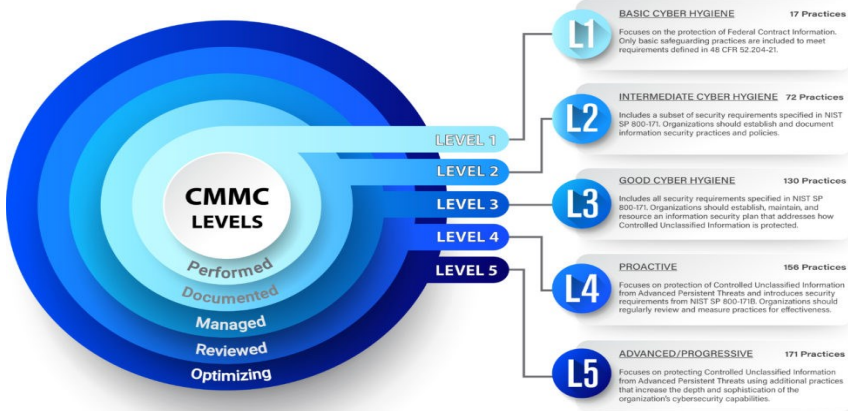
CMMC LEVELS

Performed

Documented

Managed

Reviewed

Optimizing

LEVEL 1

LEVEL 2

LEVEL 3

LEVEL 4

LEVEL 5

L1

BASIC CYBER HYGIENE 17 Practices

Focuses on the protection of Federal Contract Information. Only basic safeguarding practices are included to meet requirements defined in 48 CFR 52.204-21.

L2

INTERMEDIATE CYBER HYGIENE 72 Practices

Includes a subset of security requirements specified in NIST SP 800-171. Organizations should establish and document information security practices and policies.

L3

GOOD CYBER HYGIENE 130 Practices

Includes all security requirements specified in NIST SP 800-171. Organizations should establish, maintain, and resource an information security plan that addresses how Controlled Unclassified Information is protected.

L4

PROACTIVE 156 Practices

Focuses on protection of Controlled Unclassified Information from Advanced Persistent Threats and introduces security requirements from NIST SP 800-171B. Organizations should regularly review and measure practices for effectiveness.

L5

ADVANCED/PROGRESSIVE 171 Practices

Focuses on protecting Controlled Unclassified Information from Advanced Persistent Threats using additional practices that increase the depth and sophistication of the organization's cybersecurity capabilities.